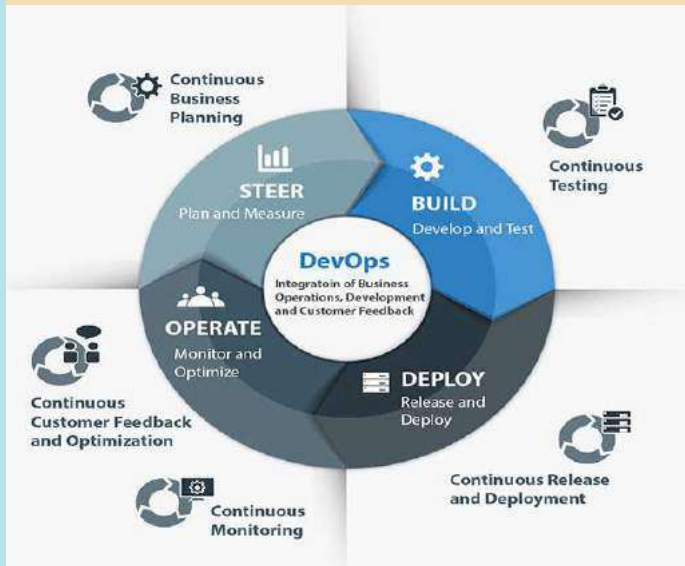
Continuous Business Planning

Continuous Testing

STEER
Plan and Measure

BUILD
Develop and Test

DevOps
Integratoin of Business Operations, Development and Customer Feedback

OPERATE
Monitor and Optimize

DEPLOY
Release and Deploy

Continuous Customer Feedback and Optimization

Continuous Release and Deployment

Continuous Monitoring